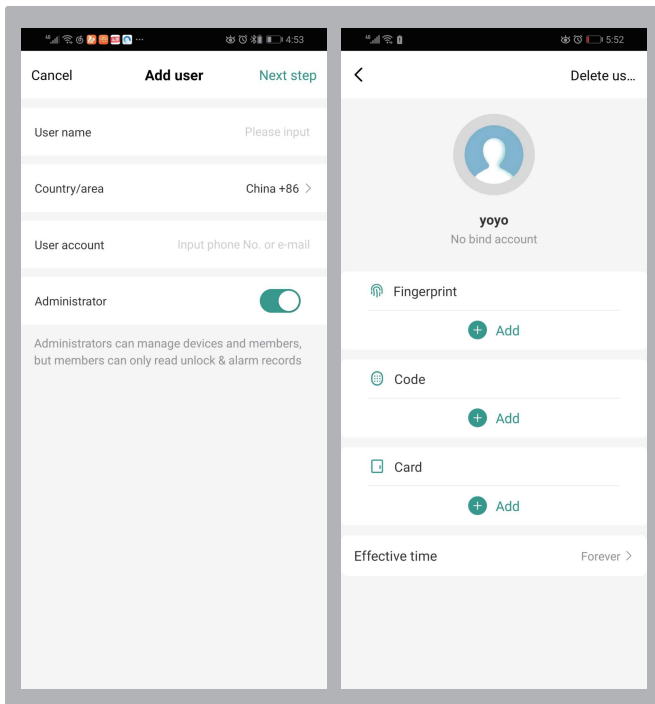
4:53

Cancel Add user Next step

User name Please input

Country/area China +86 >

User account Input phone No. or e-mail

Administrator

Administrators can manage devices and members, but members can only read unlock & alarm records

5:52

< Delete us...

yoyo
No bind account

Fingerprint
Add

Code
Add

Card
Add

Effective time Forever >